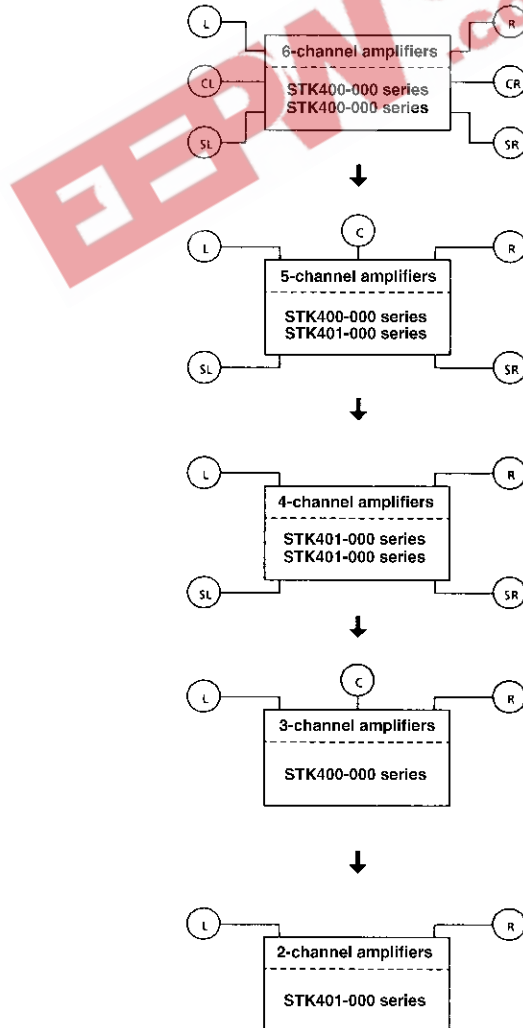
L
R
6-channel amplifiers
CL
STK400-000 series
STK400-000 series
CR
SL
SR

C
L
R
5-channel amplifiers
STK400-000 series
STK401-000 series
SL
SR

L
R
4-channel amplifiers
STK401-000 series
STK401-000 series
SL
SR

C
L
R
3-channel amplifiers
STK400-000 series

L
R
2-channel amplifiers
STK401-000 series